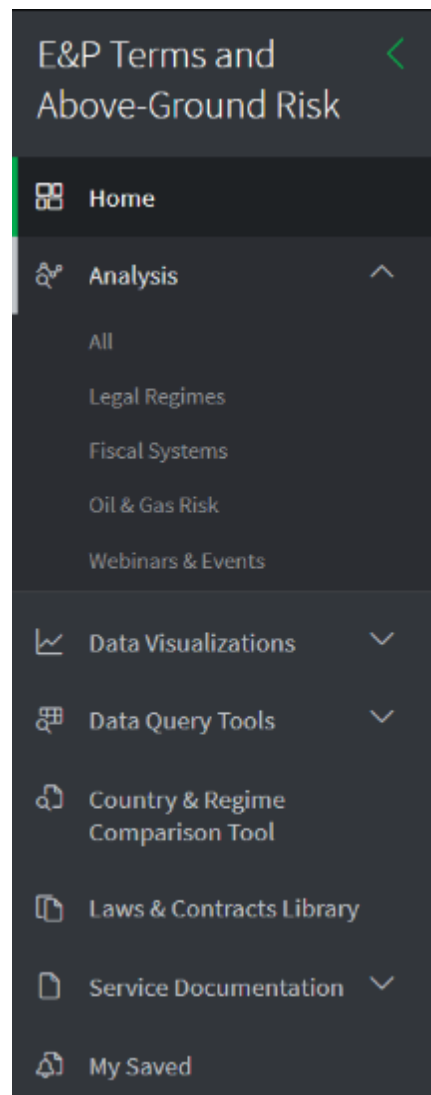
E&P Terms and Above-Ground Risk

Home

Analysis

All

Legal Regimes

Fiscal Systems

Oil & Gas Risk

Webinars & Events

Data Visualizations

Data Query Tools

Country & Regime Comparison Tool

Laws & Contracts Library

Service Documentation

My Saved